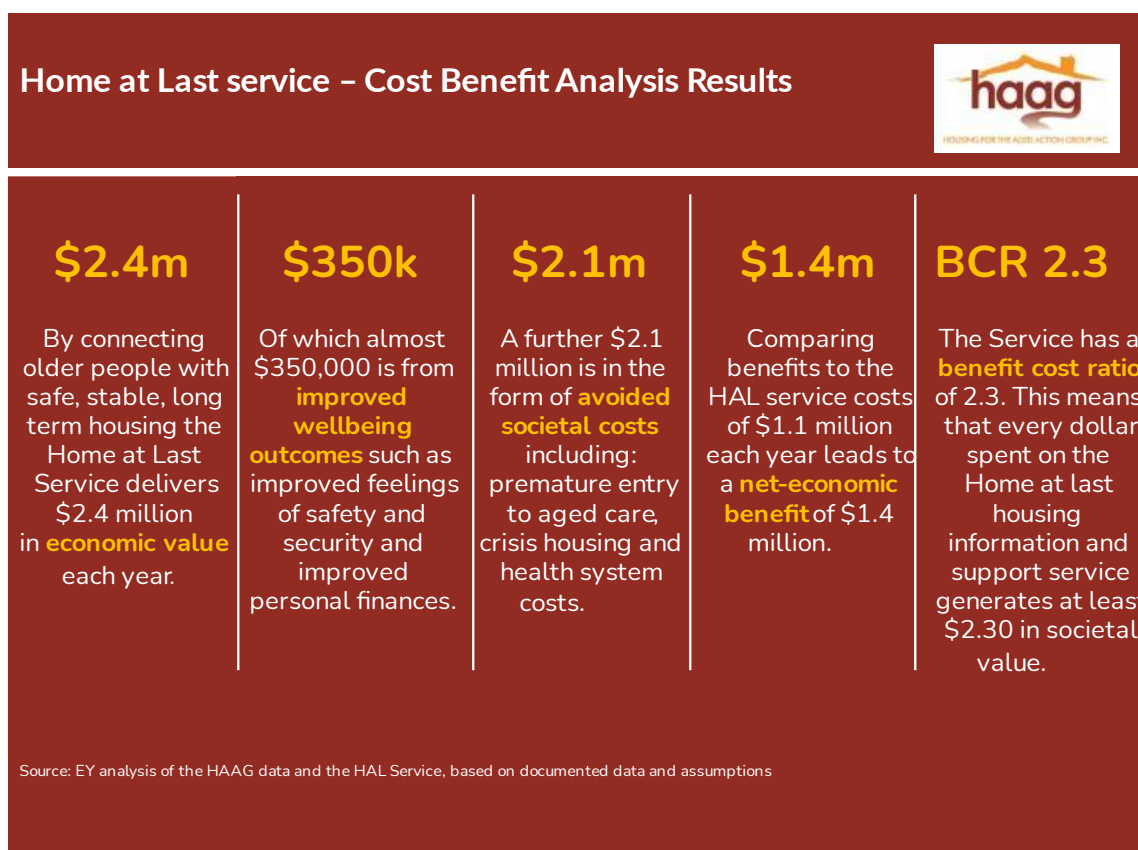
Home at Last service – Cost Benefit Analysis Results

haag
HOUSING FOR THE AGED ACTION GROUP INC

$2.4m

By connecting older people with safe, stable, long term housing the Home at Last Service delivers $2.4 million in economic value each year.

$350k

Of which almost $350,000 is from improved wellbeing outcomes such as improved feelings of safety and security and improved personal finances.

$2.1m

A further $2.1 million is in the form of avoided societal costs including: premature entry to aged care, crisis housing and health system costs.

$1.4m

Comparing benefits to the HAL service costs of $1.1 million each year leads to a net-economic benefit of $1.4 million.

BCR 2.3

The Service has a benefit cost ratio of 2.3. This means that every dollar spent on the Home at last housing information and support service generates at least $2.30 in societal value.

Source: EY analysis of the HAAG data and the HAL Service, based on documented data and assumptions